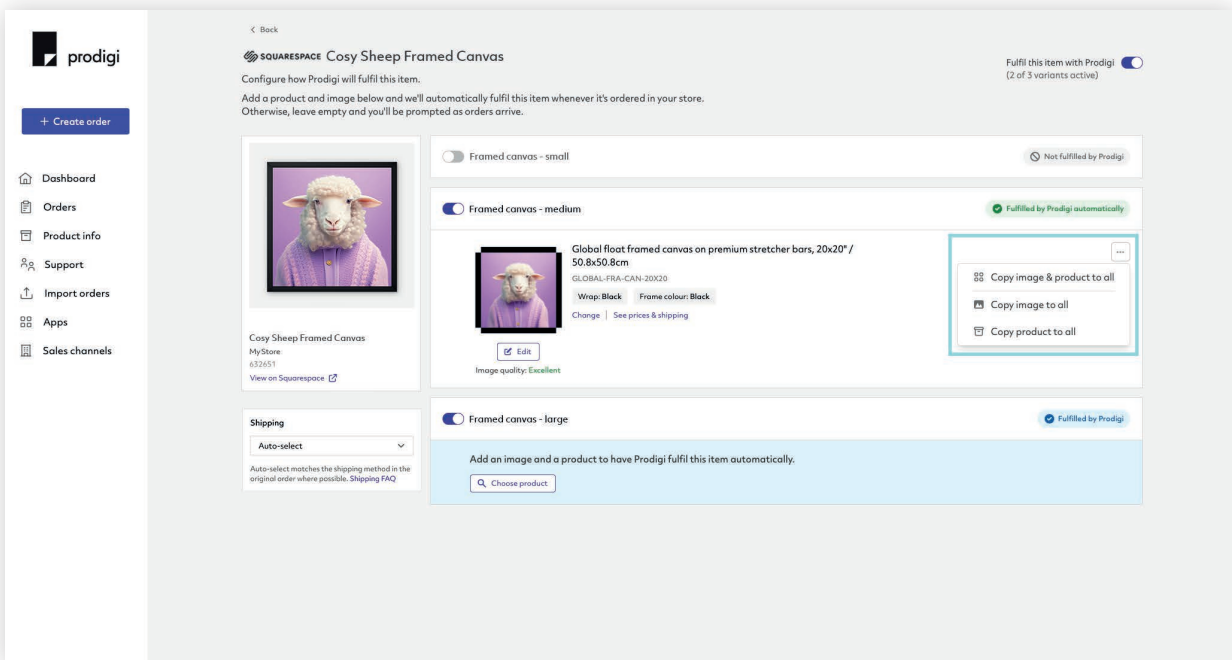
prodigi

+ Create order

Dashboard
Orders
Product info
Support
Import orders
Apps
Sales channels

< Back

SQUARESPACE Cosy Sheep Framed Canvas

Configure how Prodigi will fulfil this item.

Add a product and image below and we'll automatically fulfil this item whenever it's ordered in your store. Otherwise, leave empty and you'll be prompted as orders arrive.

Fulfil this item with Prodigi
(2 of 3 variants active)

Cosy Sheep Framed Canvas
MyStore
632651
View on Squarespace

Shipping
Auto-select
Auto-select matches the shipping method in the original order where possible. Shipping FAQ

Framed canvas - small
Not fulfilled by Prodigi

Framed canvas - medium
Fulfilled by Prodigi automatically

Global float framed canvas on premium stretcher bars, 20x20" / 50.8x50.8cm
GLOBAL-FRA-CAN-20X20
Wrap: Black
Frame colour: Black
Change | See prices & shipping

Edit
Image quality: Excellent

...
Copy image & product to all
Copy image to all
Copy product to all

Framed canvas - large
Fulfilled by Prodigi

Add an image and a product to have Prodigi fulfil this item automatically.
Choose product